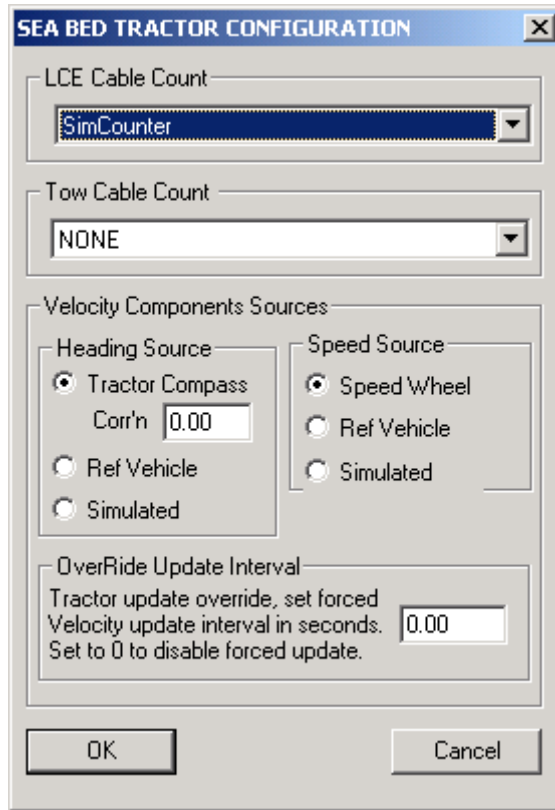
SEA BED TRACTOR CONFIGURATION

X

LCE Cable Count

SimCounter

Tow Cable Count

NONE

Velocity Components Sources

Heading Source

Tractor Compass

Corr'n 0.00

Ref Vehicle

Simulated

Speed Source

Speed Wheel

Ref Vehicle

Simulated

OverRide Update Interval

Tractor update override, set forced Velocity update interval in seconds. Set to 0 to disable forced update.

0.00

OK

Cancel